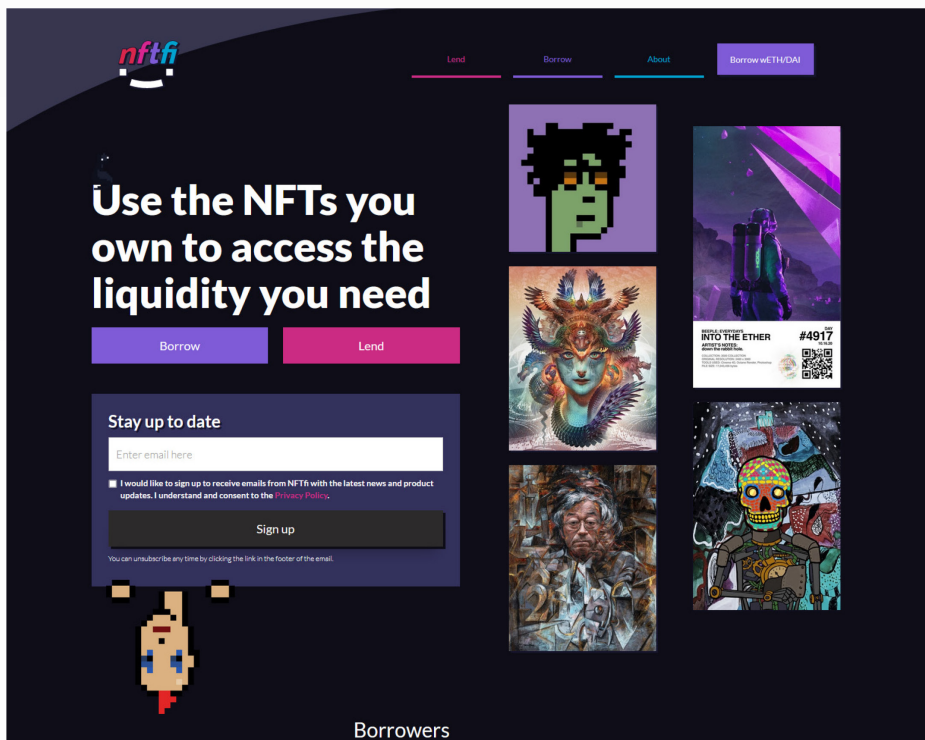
nftfi

Lend Borrow About Borrow wETH/DAI

Use the NFTs you own to access the liquidity you need

Borrow Lend

Stay up to date

Enter email here

I would like to sign up to receive emails from NFTfi with the latest news and product updates. I understand and consent to the Privacy Policy.

Sign up

You can unsubscribe any time by clicking the link in the footer of the email.

BEEPLE: EVERYDAYS INTO THE ETHER
ARTIST'S NOTES:
#4917

Borrowers